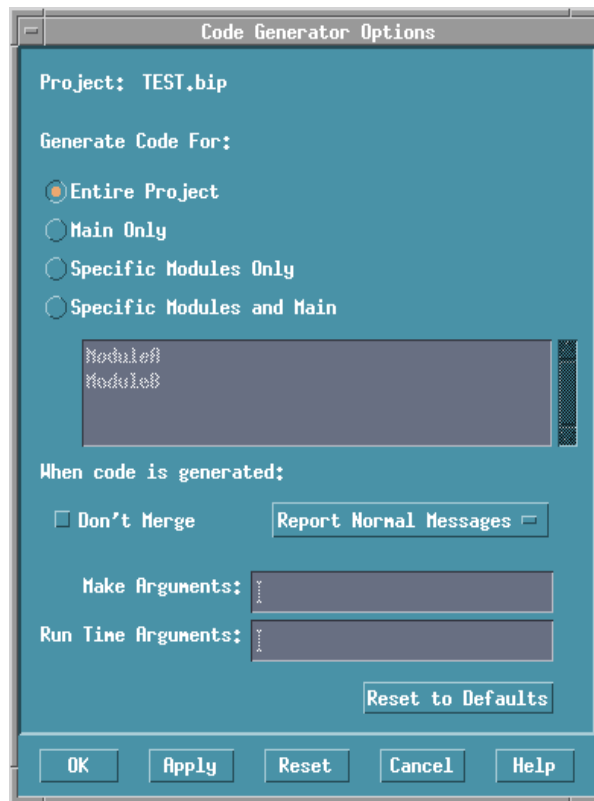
Code Generator Options

Project: TEST.bip

Generate Code For:

Entire Project

Main Only

Specific Modules Only

Specific Modules and Main

ModuleA
ModuleB

When code is generated:

Don't Merge

Report Normal Messages

Make Arguments:

Run Time Arguments:

Reset to Defaults

OK

Apply

Reset

Cancel

Help